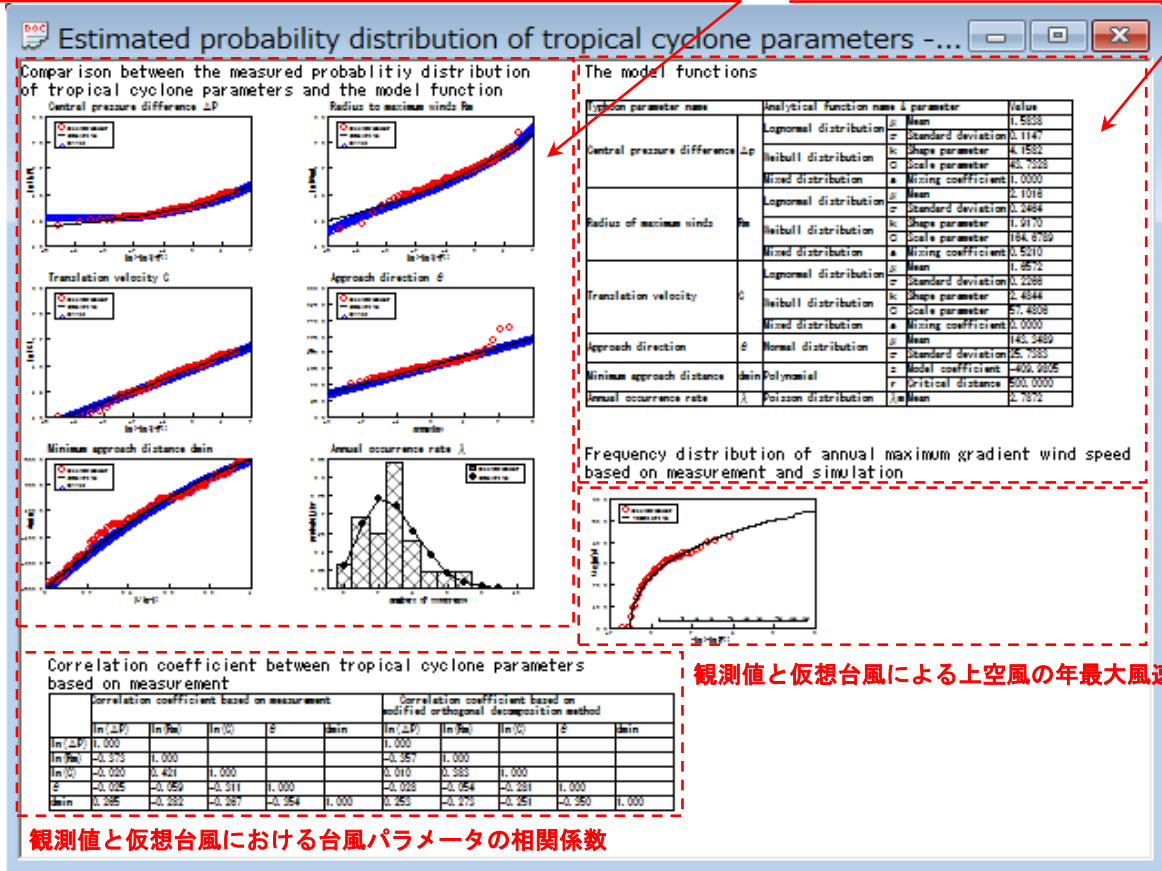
Estimated probability distribution of tropical cyclone parameters -...

Comparison between the measured probablitiy distribution of tropical cyclone parameters and the model function

Central pressure difference ΔP

Radius to maximum winds Rm

Translation velocity C

Approach direction θ

Minimum approach distance dmin

Annual occurrence rate λ

The model functions

| Typhoon parameter name | | Analytical function name & parameter | | | Value |
|---|---|---|---|---|---|
| Central pressure difference | Δp | Lognormal distribution | μ | Mean | 1.5838 |
| | | | σ | Standard deviation | 0.1147 |
| | | Weibull distribution | k | Shape parameter | 4.1582 |
| | | | C | Scale parameter | 48.7528 |
| | | Mixed distribution | a | Mixing coefficient | 1.0000 |
| Radius of maximum winds | Rm | Lognormal distribution | μ | Mean | 2.1016 |
| | | | σ | Standard deviation | 0.2484 |
| | | Weibull distribution | k | Shape parameter | 1.9170 |
| | | | C | Scale parameter | 164.6789 |
| | | Mixed distribution | a | Mixing coefficient | 0.5210 |
| Translation velocity | C | Lognormal distribution | μ | Mean | 1.6572 |
| | | | σ | Standard deviation | 0.2268 |
| | | Weibull distribution | k | Shape parameter | 2.4844 |
| | | | C | Scale parameter | 57.4806 |
| | | Mixed distribution | a | Mixing coefficient | 0.0000 |
| Approach direction | θ | Normal distribution | μ | Mean | 143.3489 |
| | | | σ | Standard deviation | 25.7383 |
| Minimum approach distance | dmin | Polynomial | z | Model coefficient | -409.9805 |
| | | | r | Critical distance | 500.0000 |
| Annual occurrence rate | λ | Poisson distribution | λm | Mean | 2.7872 |

Frequency distribution of annual maximum gradient wind speed based on measurement and simulation

観測値と仮想台風による上空風の年最大風速

Correlation coefficient between tropical cyclone parameters based on measurement

| | Correlation coefficient based on measurement | | | | | Correlation coefficient based on modified orthogonal decomposition method | | | | |
|---|---|---|---|---|---|---|---|---|---|---|
| | ln(ΔP) | ln(Rm) | ln(C) | θ | dmin | ln(ΔP) | ln(Rm) | ln(C) | θ | dmin |
| ln(ΔP) | 1.000 | | | | | 1.000 | | | | |
| ln(Rm) | -0.373 | 1.000 | | | | -0.357 | 1.000 | | | |
| ln(C) | -0.020 | 0.421 | 1.000 | | | 0.010 | 0.383 | 1.000 | | |
| θ | -0.025 | -0.059 | -0.311 | 1.000 | | -0.028 | -0.054 | -0.281 | 1.000 | |
| dmin | 0.265 | -0.282 | -0.267 | -0.354 | 1.000 | 0.253 | -0.273 | -0.251 | -0.350 | 1.000 |

観測値と仮想台風における台風パラメータの相関係数